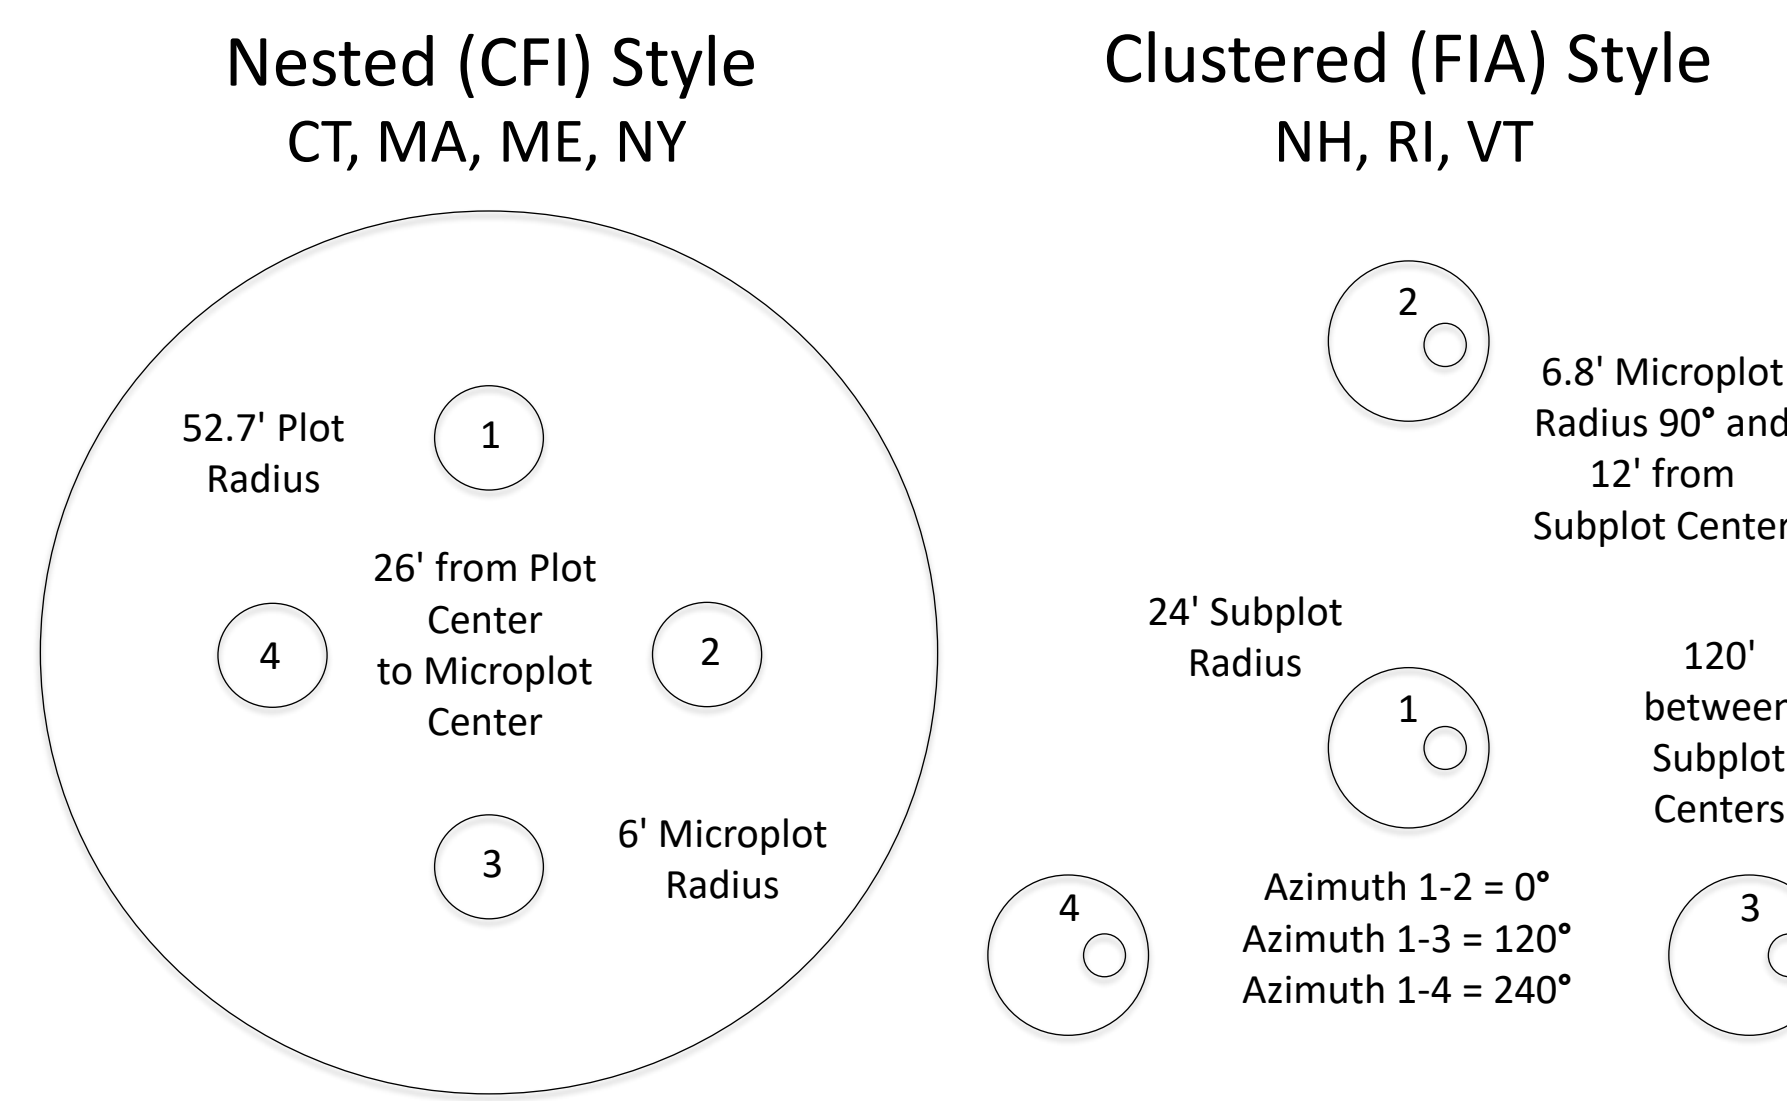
Nested (CFI) Style
CT, MA, ME, NY

52.7' Plot Radius

1

26' from Plot Center to Microplot Center

4

2

3

6' Microplot Radius

Clustered (FIA) Style
NH, RI, VT

2

6.8' Microplot Radius 90° and 12' from Subplot Center

24' Subplot Radius

1

120' between Subplot Centers

Azimuth 1-2 = 0°
Azimuth 1-3 = 120°
Azimuth 1-4 = 240°

4

3